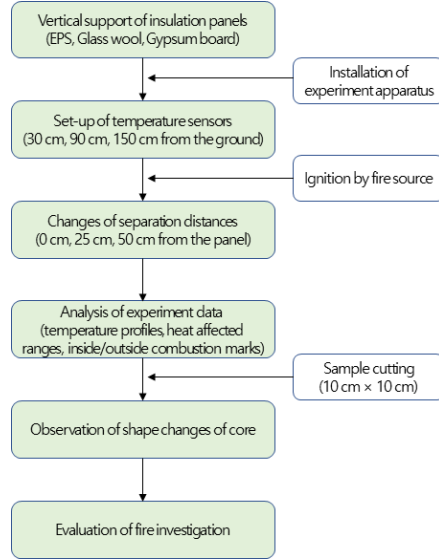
Vertical support of insulation panels (EPS, Glass wool, Gypsum board)

Installation of experiment apparatus

Set-up of temperature sensors (30 cm, 90 cm, 150 cm from the ground)

Ignition by fire source

Changes of separation distances (0 cm, 25 cm, 50 cm from the panel)

Analysis of experiment data (temperature profiles, heat affected ranges, inside/outside combustion marks)

Sample cutting (10 cm × 10 cm)

Observation of shape changes of core

Evaluation of fire investigation